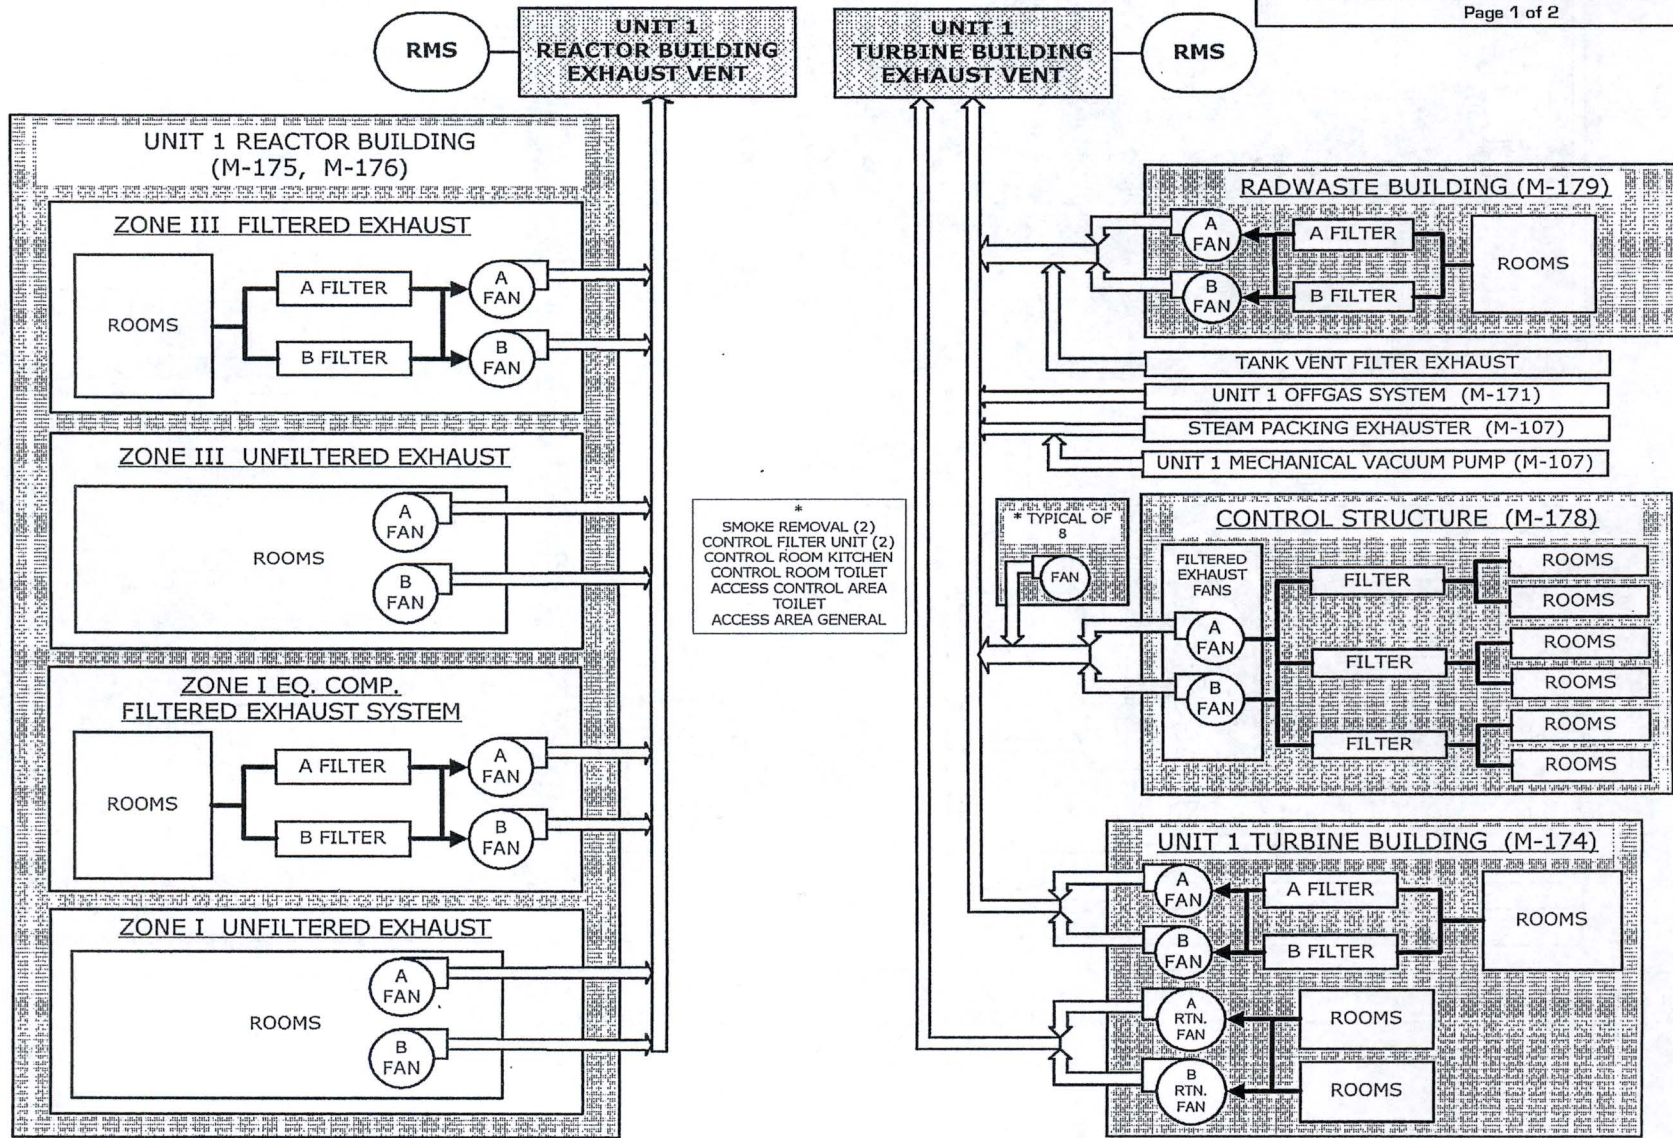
Page 1 of 2

RMS

UNIT 1
REACTOR BUILDING
EXHAUST VENT

UNIT 1
TURBINE BUILDING
EXHAUST VENT

RMS

UNIT 1 REACTOR BUILDING
(M-175, M-176)

ZONE III FILTERED EXHAUST

ROOMS

A FILTER

B FILTER

A
FAN

B
FAN

ZONE III UNFILTERED EXHAUST

ROOMS

A
FAN

B
FAN

ZONE I EQ. COMP.
FILTERED EXHAUST SYSTEM

ROOMS

A FILTER

B FILTER

A
FAN

B
FAN

ZONE I UNFILTERED EXHAUST

ROOMS

A
FAN

B
FAN

*
SMOKE REMOVAL (2)
CONTROL FILTER UNIT (2)
CONTROL ROOM KITCHEN
CONTROL ROOM TOILET
ACCESS CONTROL AREA
TOILET
ACCESS AREA GENERAL

RADWASTE BUILDING (M-179)

A
FAN

B
FAN

A FILTER

B FILTER

ROOMS

TANK VENT FILTER EXHAUST

UNIT 1 OFFGAS SYSTEM (M-171)

STEAM PACKING EXHAUSTER (M-107)

UNIT 1 MECHANICAL VACUUM PUMP (M-107)

* TYPICAL OF
8

FAN

CONTROL STRUCTURE (M-178)

FILTERED
EXHAUST
FANS

A
FAN

B
FAN

FILTER

FILTER

FILTER

ROOMS

ROOMS

ROOMS

ROOMS

ROOMS

ROOMS

UNIT 1 TURBINE BUILDING (M-174)

A
FAN

B
FAN

A FILTER

B FILTER

ROOMS

A
RTN.
FAN

B
RTN.
FAN

ROOMS

ROOMS